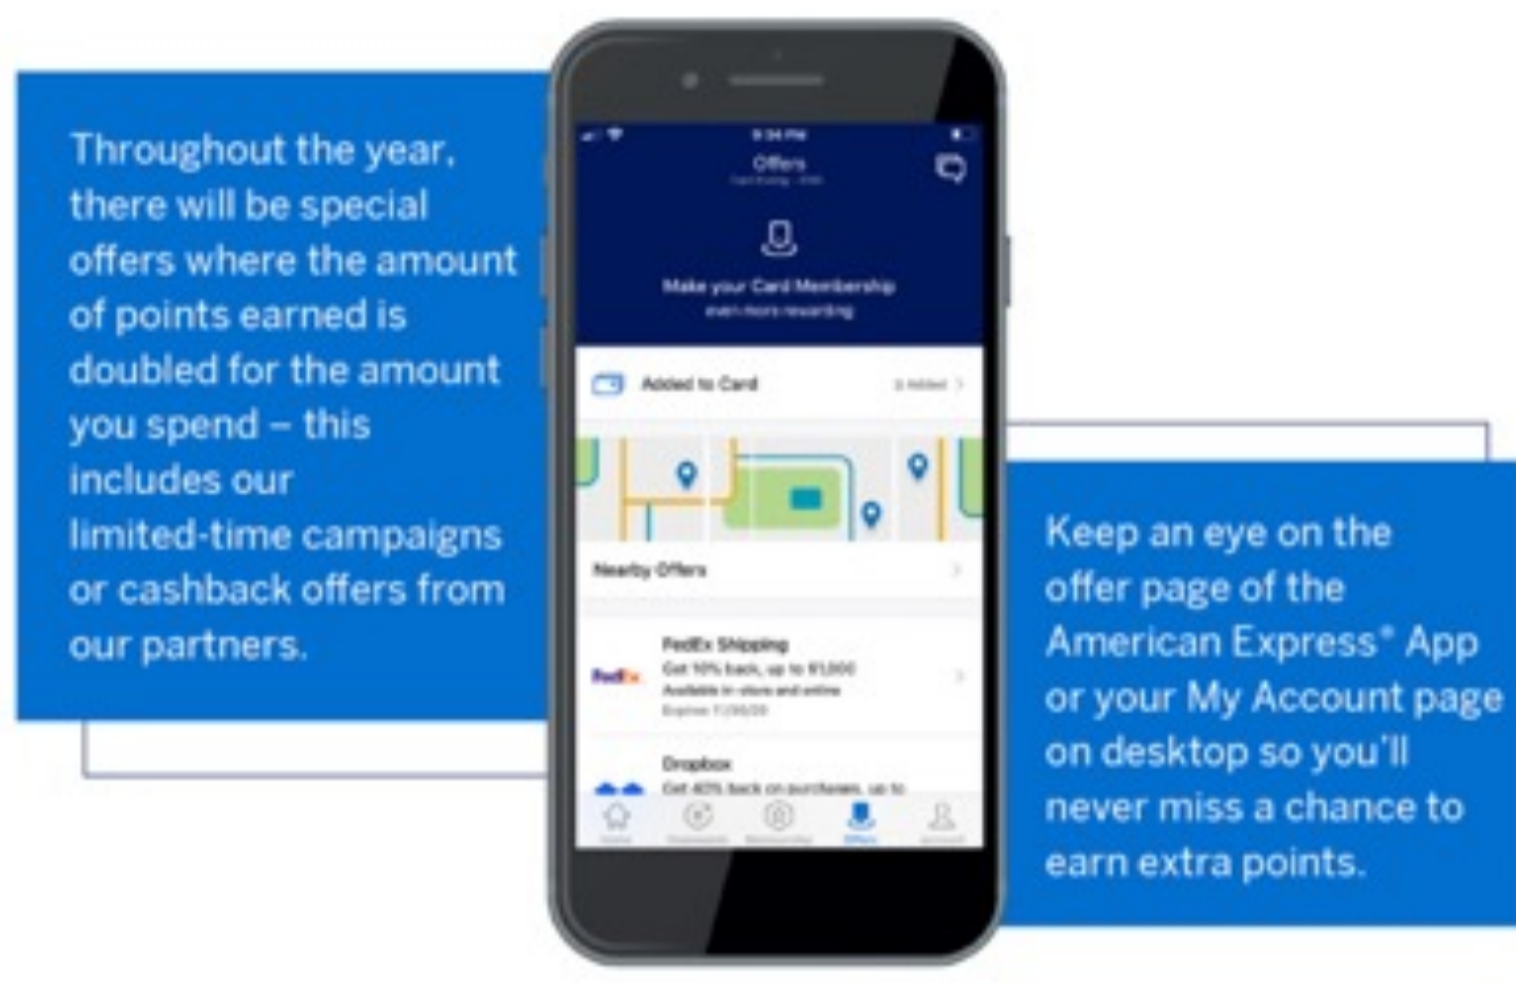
Throughout the year, there will be special offers where the amount of points earned is doubled for the amount you spend – this includes our limited-time campaigns or cashback offers from our partners.

9:34 PM

Offers

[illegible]

Make your Card Membership

even more rewarding

Added to Card

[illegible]

Nearby Offers

FedEx Shipping

Get 10% back, up to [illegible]

Available in-store and online

Expires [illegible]

FedEx

Dropbox

Get 40% back on purchases, up to

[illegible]

Offers

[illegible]

Keep an eye on the offer page of the American Express® App or your My Account page on desktop so you'll never miss a chance to earn extra points.